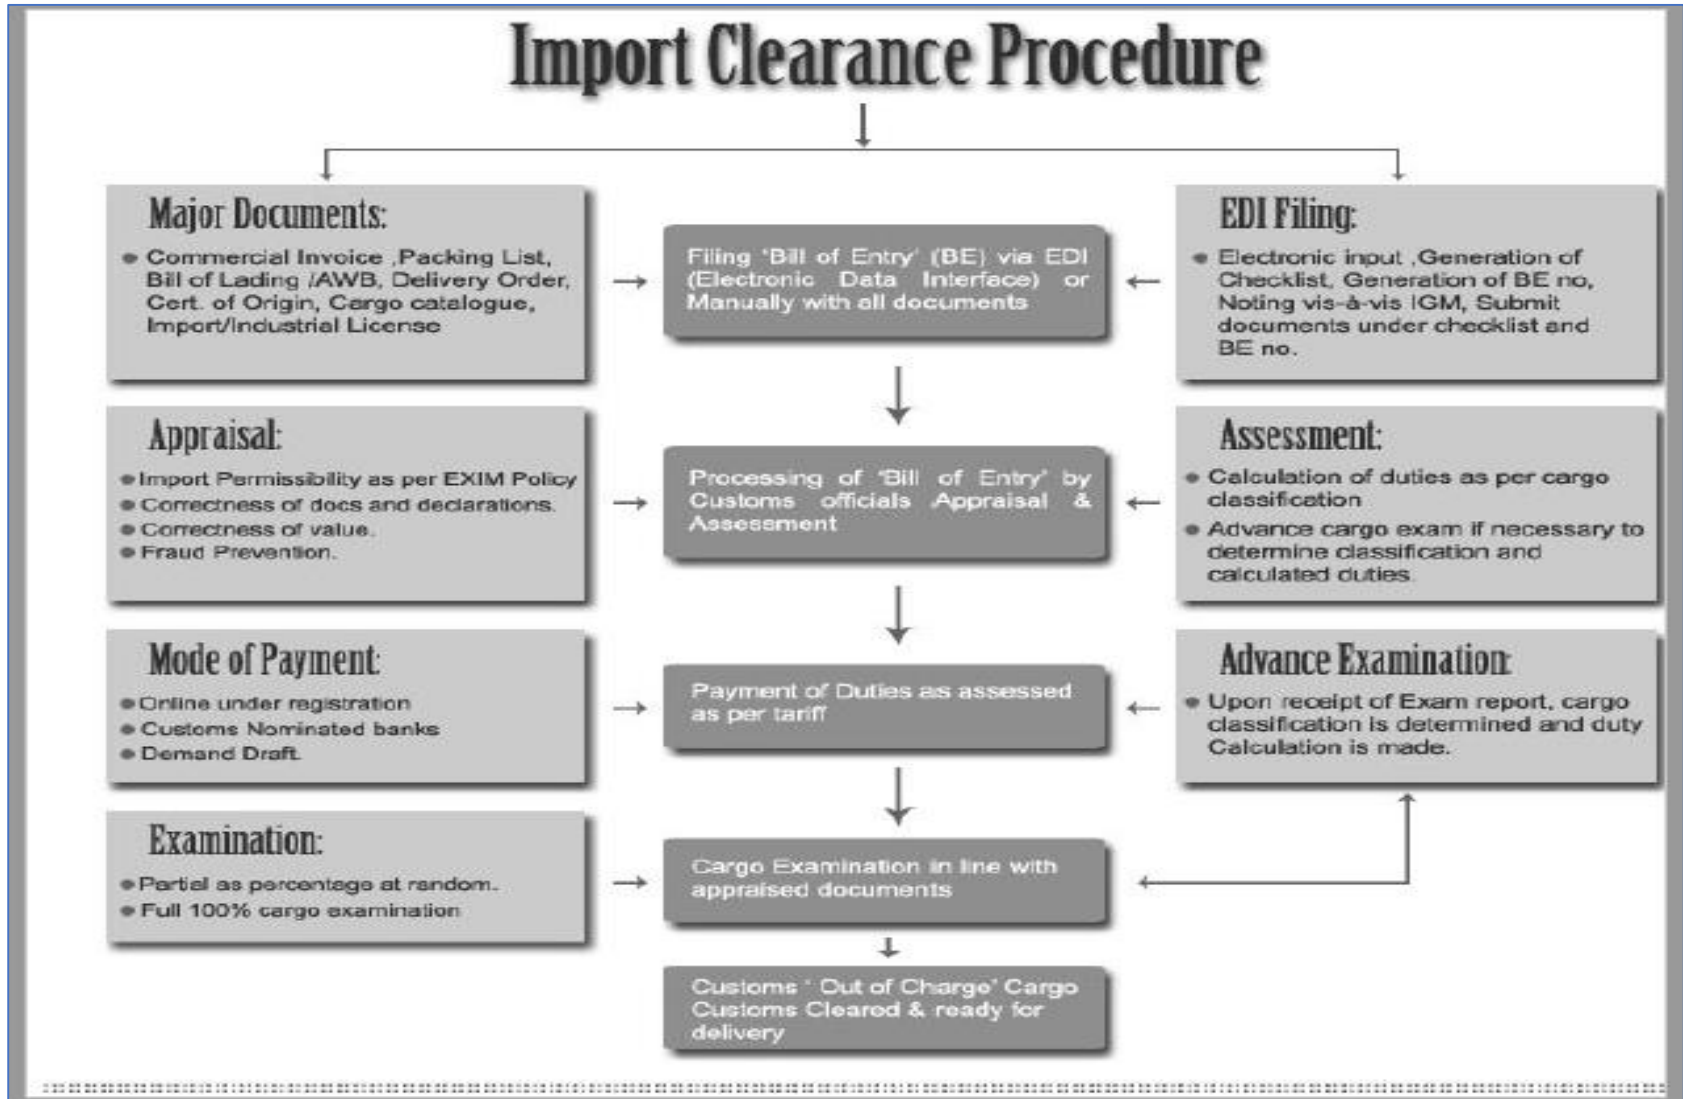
Import Clearance Procedure

Major Documents:
- Commercial Invoice ,Packing List, Bill of Lading /AWB, Delivery Order, Cert. of Origin, Cargo catalogue, Import/Industrial License

Filing 'Bill of Entry' (BE) via EDI (Electronic Data Interface) or Manually with all documents

EDI Filing:
- Electronic input ,Generation of Checklist, Generation of BE no, Noting vis-à-vis IGM, Submit documents under checklist and BE no.

Appraisal:
- Import Permissibility as per EXIM Policy
- Correctness of docs and declarations.
- Correctness of value.
- Fraud Prevention.

Processing of 'Bill of Entry' by Customs officials Appraisal & Assessment

Assessment:
- Calculation of duties as per cargo classification
- Advance cargo exam if necessary to determine classification and calculated duties

Mode of Payment:
- Online under registration
- Customs Nominated banks
- Demand Draft.

Payment of Duties as assessed as per tariff

Advance Examination:
- Upon receipt of Exam report, cargo classification is determined and duty Calculation is made.

Examination:
- Partial as percentage at random.
- Full 100% cargo examination

Cargo Examination in line with appraised documents

Customs ' Out of Charge' Cargo Customs Cleared & ready for delivery